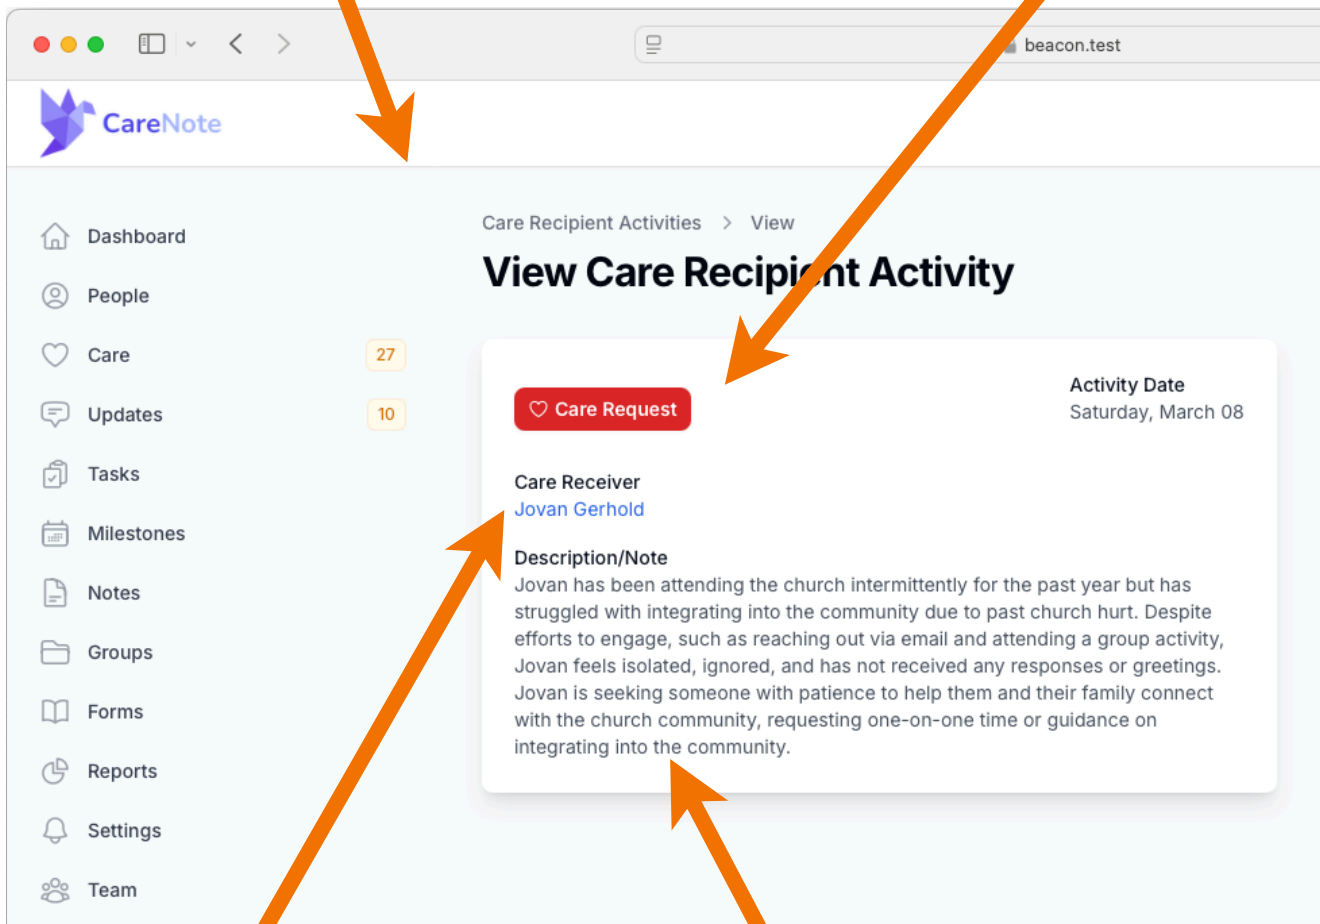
beacon.test

CareNote

Dashboard
People
Care 27
Updates 10
Tasks
Milestones
Notes
Groups
Forms
Reports
Settings
Team

Care Recipient Activities > View

View Care Recipi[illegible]nt Activity

Care Request

Activity Date
Saturday, March 08

Care Receiver
Jovan Gerhold

Description/Note
Jovan has been attending the church intermittently for the past year but has struggled with integrating into the community due to past church hurt. Despite efforts to engage, such as reaching out via email and attending a group activity, Jovan feels isolated, ignored, and has not received any responses or greetings. Jovan is seeking someone with patience to help them and their family connect with the church community, requesting one-on-one time or guidance on integrating into the community.